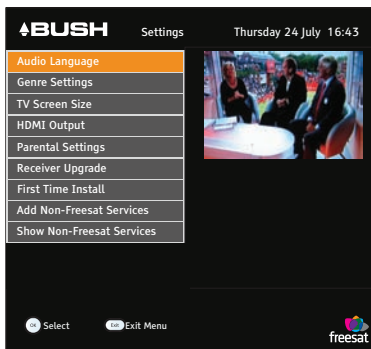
BUSH Settings Thursday 24 July 16:43

Audio Language
Genre Settings
TV Screen Size
HDMI Output
Parental Settings
Receiver Upgrade
First Time Install
Add Non-Freesat Services
Show Non-Freesat Services

OK Select
Exit Exit Menu

freesat